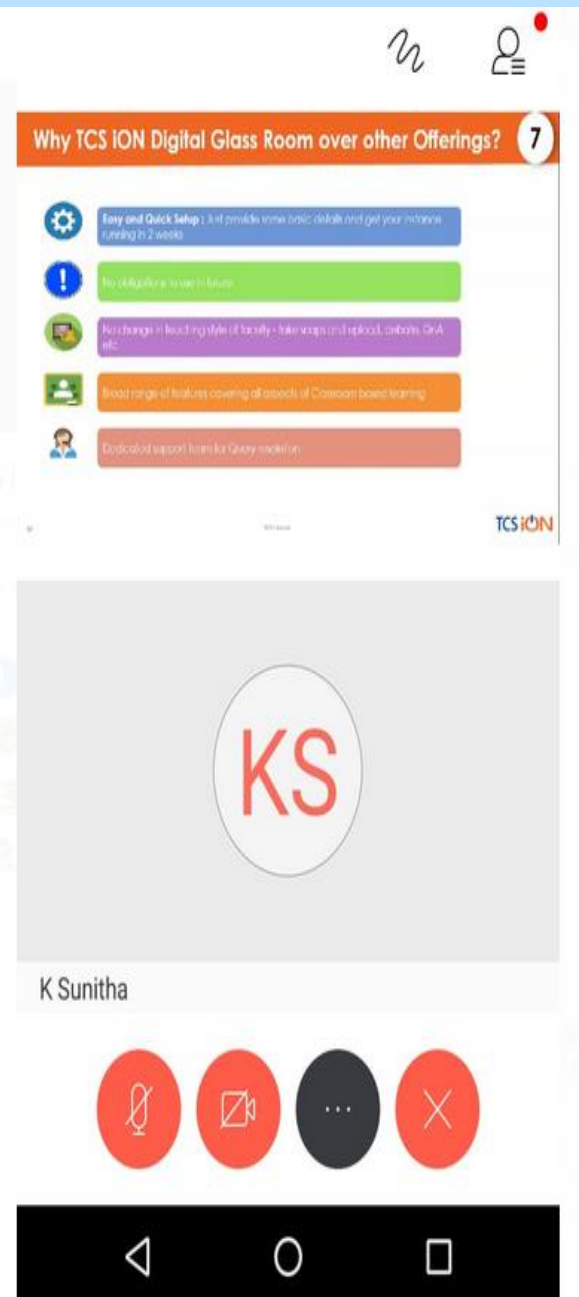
Why TCS iON Digital Glass Room over other Offerings?

7

Easy and Quick Setup : Just provide some basic details and get your instance running in 2 weeks

No obligation to use in future

No change in teaching style of faculty - take snaps and upload, debate, QnA etc.

Broad range of features covering all aspects of Classroom based learning

Dedicated support team for Query resolution

TCS iON

KS

K Sunitha